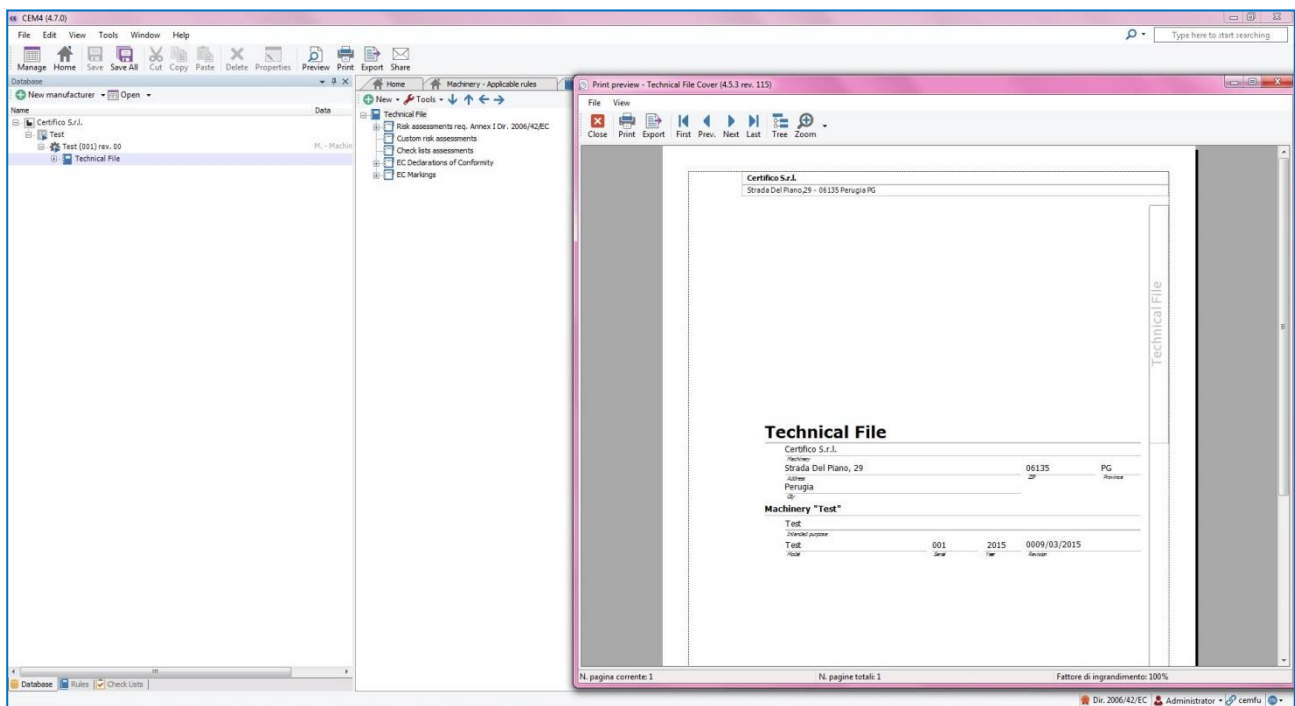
CEM4 (4.7.0)

File Edit View Tools Window Help

Type here to start searching

Manage Home Save Save All Cut Copy Paste Delete Properties Preview Print Export Share

Database

New manufacturer Open

Name Data

Certifico S.r.l.
Test
Test (001) rev. 00 M. - Machin
Technical File

Home Machinery - Applicable rules

New Tools

Technical File
Risk assessments req. Annex I Dir. 2006/42/EC
Custom risk assessments
Check lists assessments
EC Declarations of Conformity
EC Markings

Print preview - Technical File Cover (4.5.3 rev. 115)

File View

Close Print Export First Prev. Next Last Tree Zoom

Certifico S.r.l.
Strada Del Piano,29 - 06135 Perugia PG

Technical File

Technical File

Certifico S.r.l.
Machinery
Strada Del Piano, 29 06135 PG
Address ZIP Province
Perugia
City

Machinery "Test"

Test
Intended purpose
Test 001 2015 0009/03/2015
Model Serial Year Revision

N. pagina corrente: 1 N. pagine totali: 1 Fattore di ingrandimento: 100%

Database Rules Check Lists

Dir. 2006/42/EC Administrator cemfu